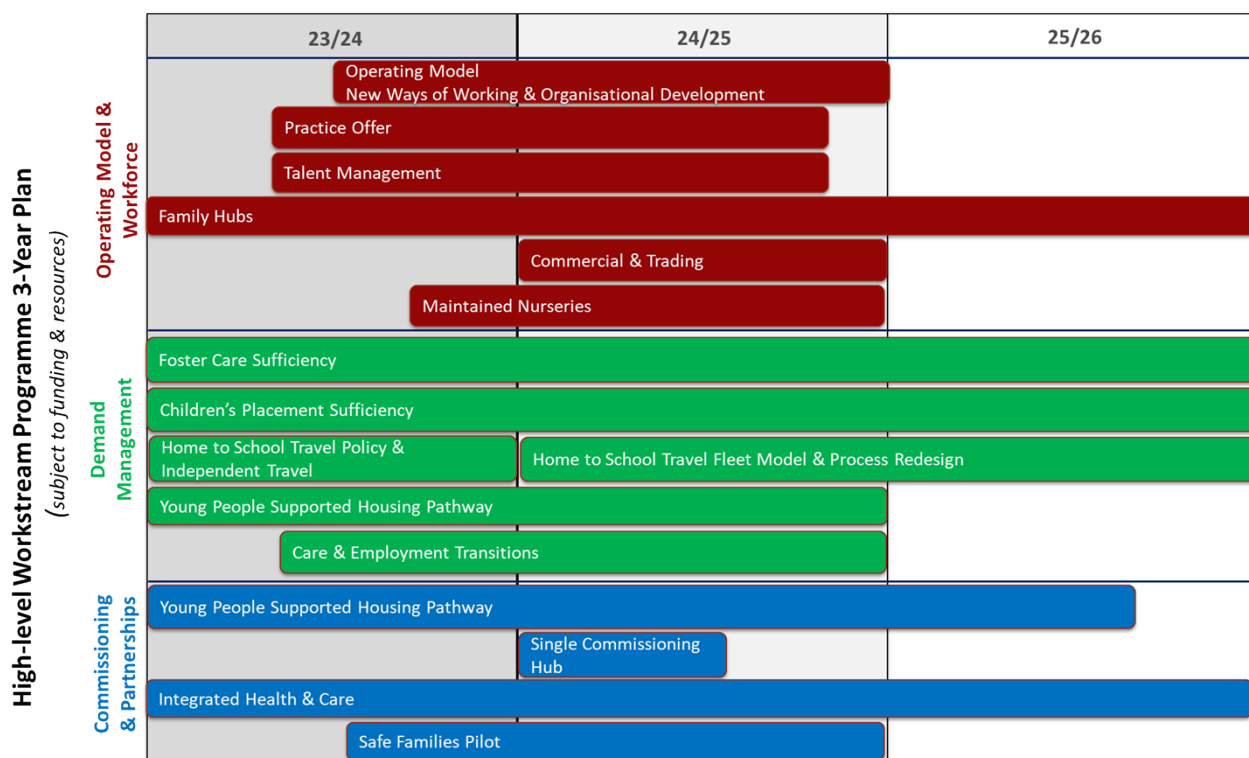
High-level Workstream Programme 3-Year Plan
(subject to funding & resources)

23/24
24/25
25/26

Operating Model & Workforce

Operating Model
New Ways of Working & Organisational Development

Practice Offer

Talent Management

Family Hubs

Commercial & Trading

Maintained Nurseries

Demand Management

Foster Care Sufficiency

Children's Placement Sufficiency

Home to School Travel Policy & Independent Travel

Home to School Travel Fleet Model & Process Redesign

Young People Supported Housing Pathway

Care & Employment Transitions

Commissioning & Partnerships

Young People Supported Housing Pathway

Single Commissioning Hub

Integrated Health & Care

Safe Families Pilot